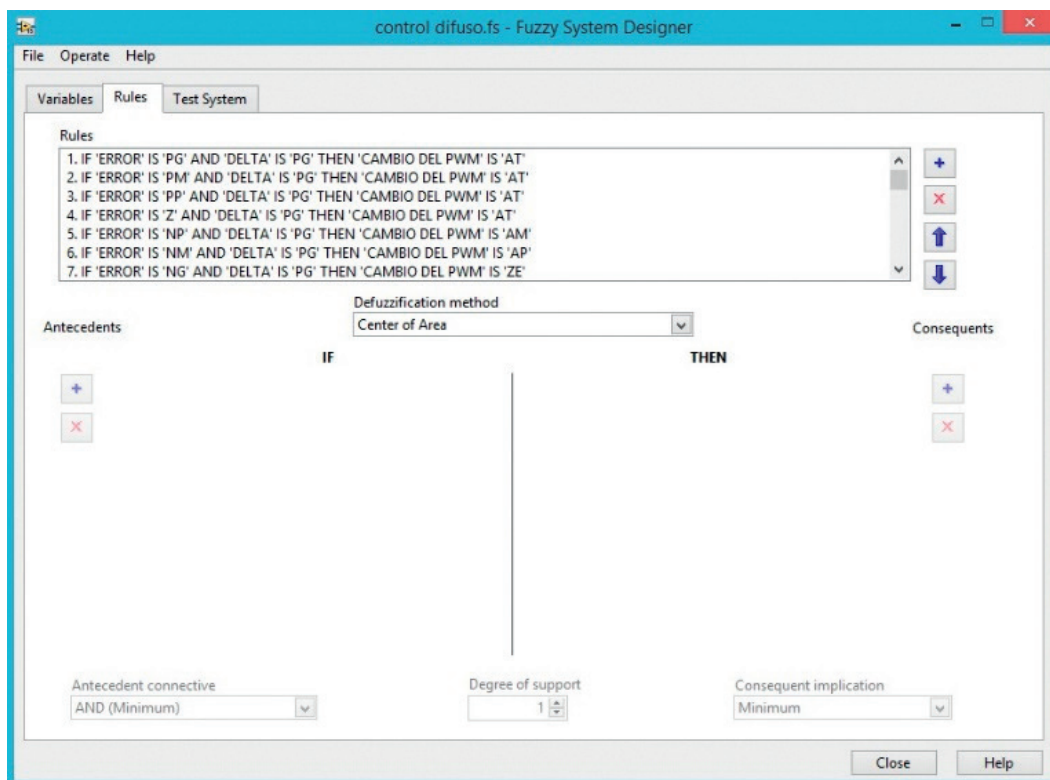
control difuso.fs - Fuzzy System Designer

File Operate Help

Variables Rules Test System

Rules

1. IF 'ERROR' IS 'PG' AND 'DELTA' IS 'PG' THEN 'CAMBIO DEL PWM' IS 'AT'
2. IF 'ERROR' IS 'PM' AND 'DELTA' IS 'PG' THEN 'CAMBIO DEL PWM' IS 'AT'
3. IF 'ERROR' IS 'PP' AND 'DELTA' IS 'PG' THEN 'CAMBIO DEL PWM' IS 'AT'
4. IF 'ERROR' IS 'Z' AND 'DELTA' IS 'PG' THEN 'CAMBIO DEL PWM' IS 'AT'
5. IF 'ERROR' IS 'NP' AND 'DELTA' IS 'PG' THEN 'CAMBIO DEL PWM' IS 'AM'
6. IF 'ERROR' IS 'NM' AND 'DELTA' IS 'PG' THEN 'CAMBIO DEL PWM' IS 'AP'
7. IF 'ERROR' IS 'NG' AND 'DELTA' IS 'PG' THEN 'CAMBIO DEL PWM' IS 'ZE'

Defuzzification method

Center of Area

Antecedents

Consequents

IF

THEN

Antecedent connective

AND (Minimum)

Degree of support

1

Consequent implication

Minimum

Close

Help